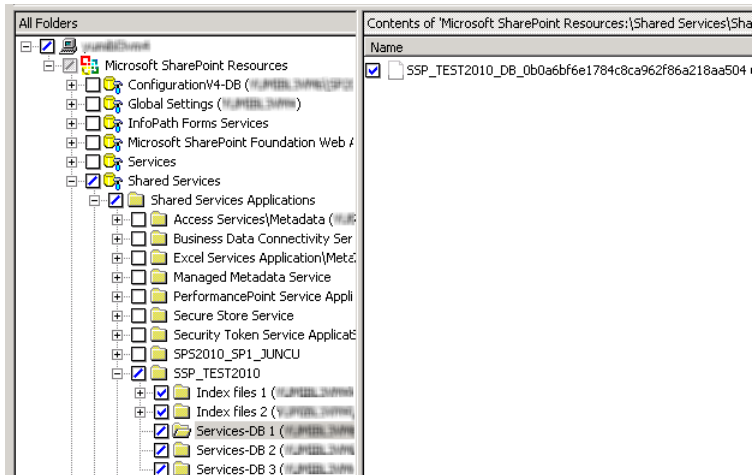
All Folders

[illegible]
Microsoft SharePoint Resources
ConfigurationV4-DB ([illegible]
Global Settings ([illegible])
InfoPath Forms Services
Microsoft SharePoint Foundation Web A
Services
Shared Services
Shared Services Applications
Access Services\Metadata ([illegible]
Business Data Connectivity Ser
Excel Services Application\Meta
Managed Metadata Service
PerformancePoint Service Appli
Secure Store Service
Security Token Service Applicat
SPS2010_SP1_JUNCU
SSP_TEST2010
Index files 1 ([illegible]
Index files 2 ([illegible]
Services-DB 1 ([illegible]
Services-DB 2 ([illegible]
Services-DB 3 ([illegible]

Contents of 'Microsoft SharePoint Resources:\Shared Services\Sha

Name

SSP_TEST2010_DB_0b0a6bf6e1784c8ca962f86a218aa504